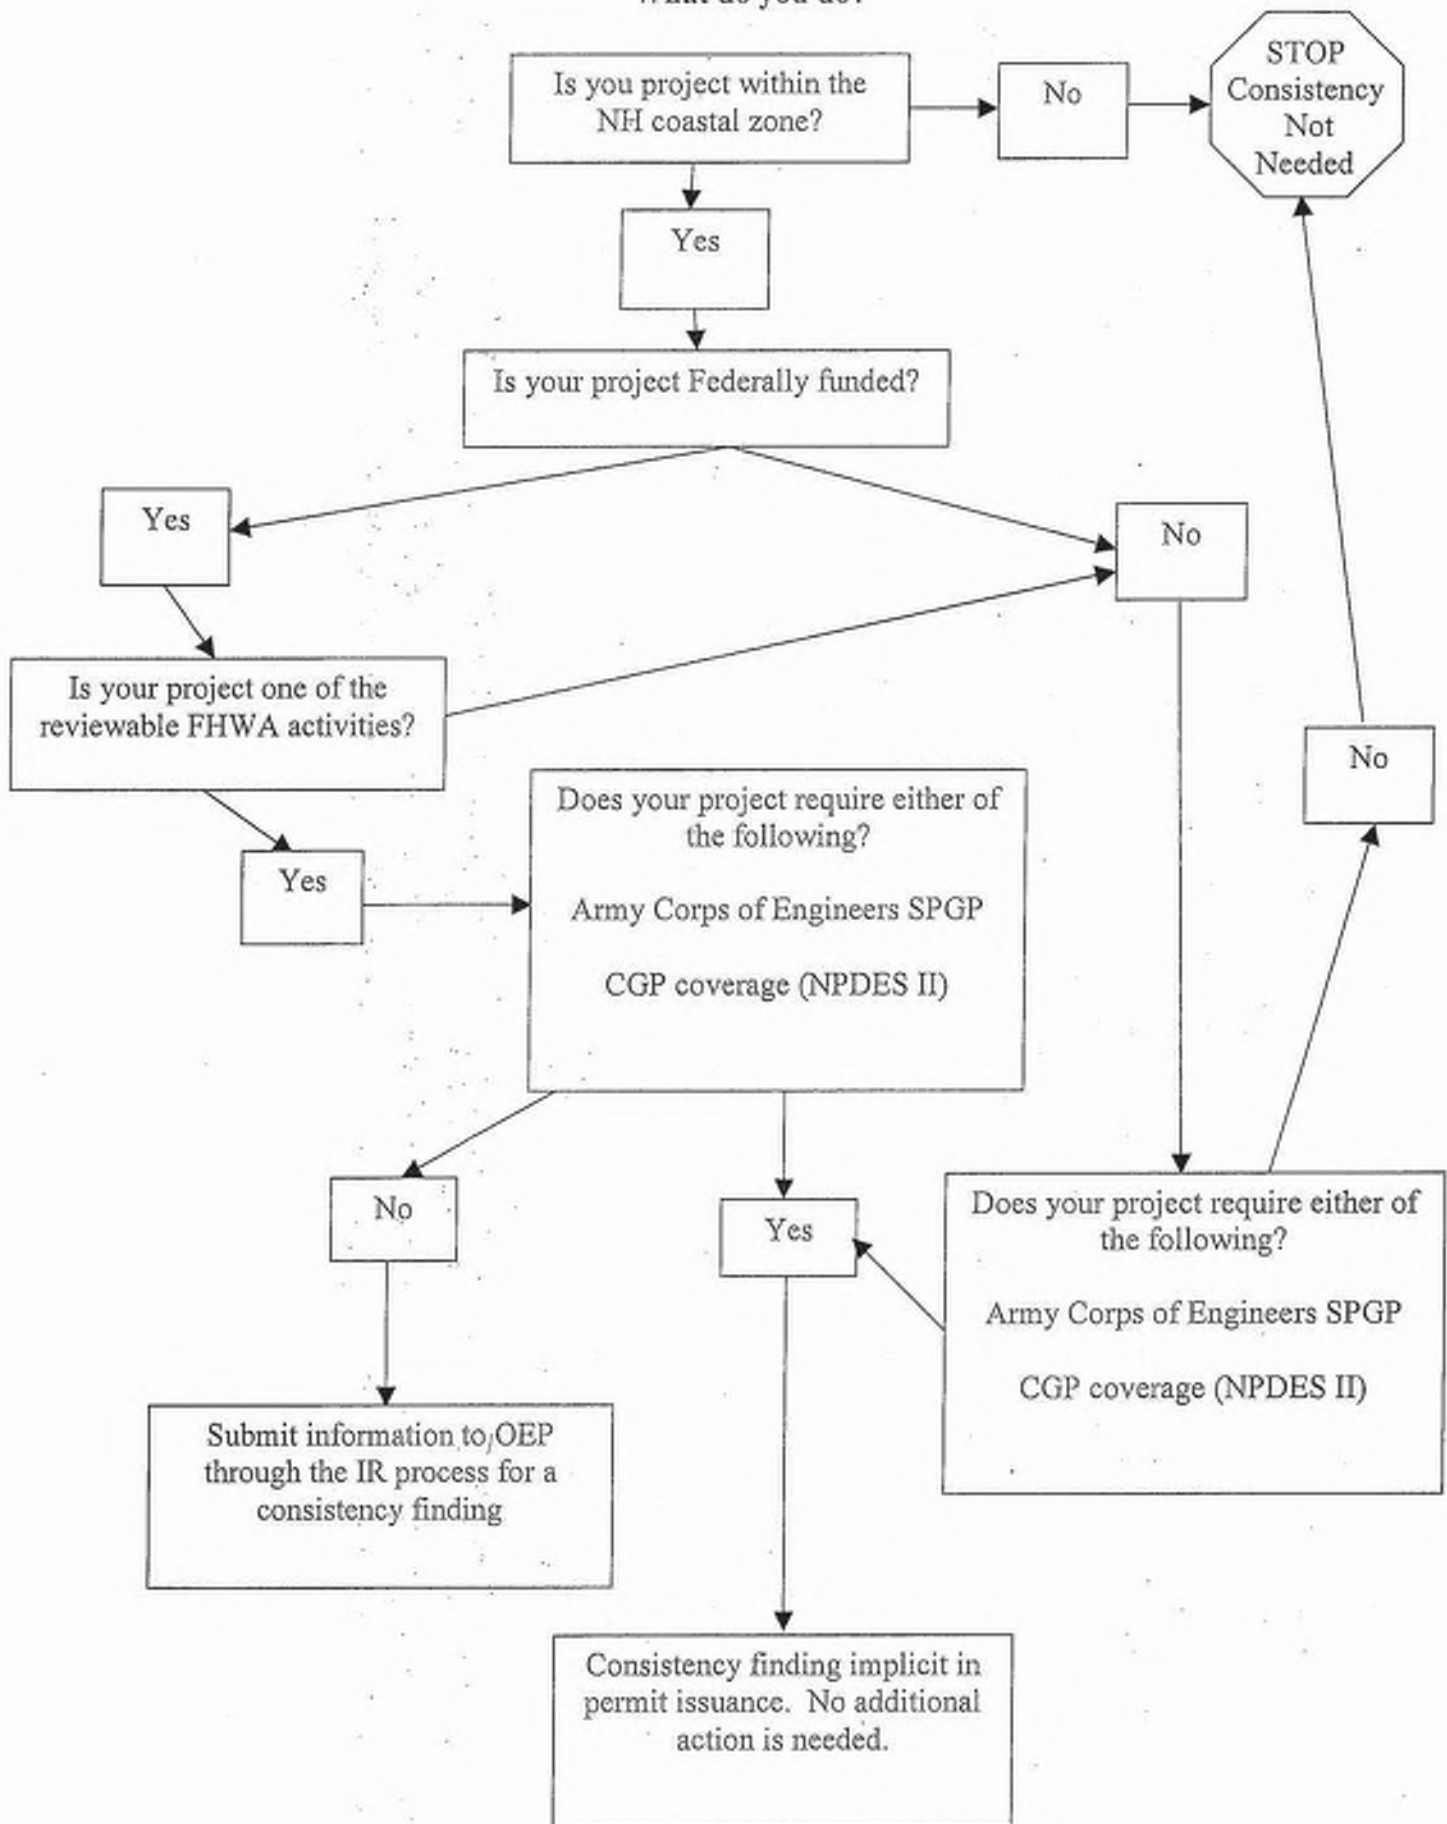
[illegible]

Is you project within the NH coastal zone?

No

STOP Consistency Not Needed

Yes

Is your project Federally funded?

Yes

No

Is your project one of the reviewable FHWA activities?

No

Does your project require either of the following?

Army Corps of Engineers SPGP

CGP coverage (NPDES II)

Yes

No

Yes

Does your project require either of the following?

Army Corps of Engineers SPGP

CGP coverage (NPDES II)

Submit information to OEP through the IR process for a consistency finding

Consistency finding implicit in permit issuance. No additional action is needed.